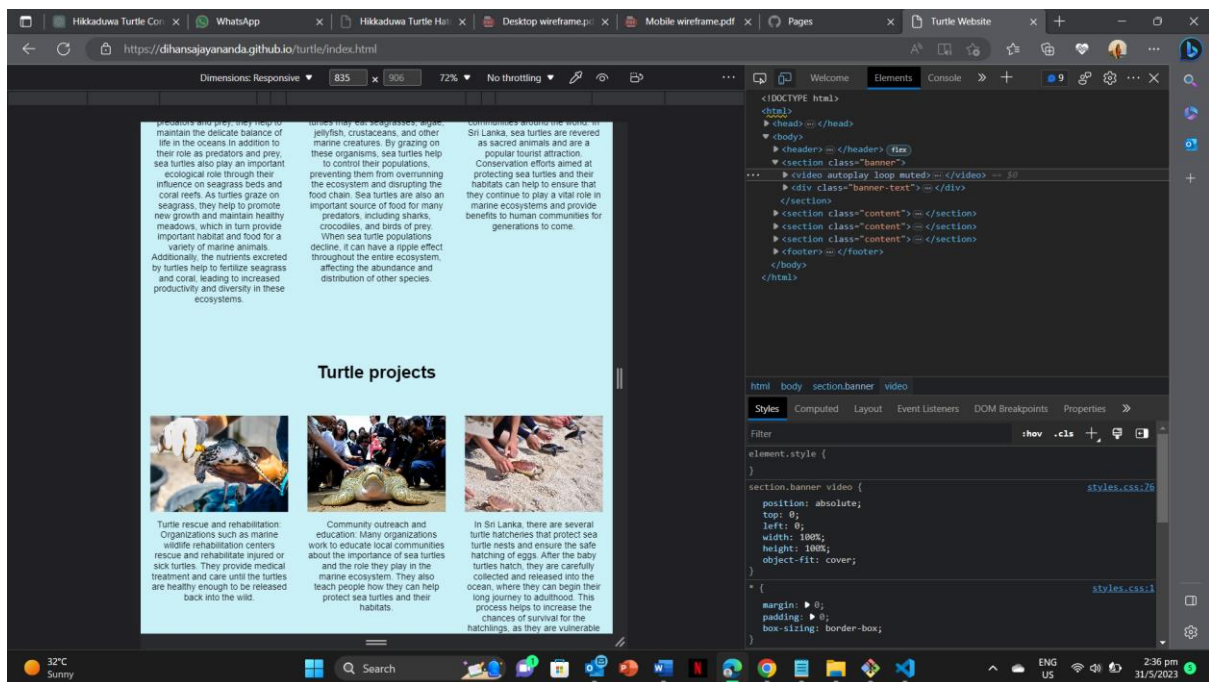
Hikkaduwa Turtle Con × | WhatsApp × | Hikkaduwa Turtle Hat × | Desktop wireframe.pd × | Mobile wireframe.pdf × | Pages × | Turtle Website × | +

https://dihansajayananda.github.io/turtle/index.html

Dimensions: Responsive ▼ 835 x 906 72% ▼ No throttling ▼

predators and prey, they help to maintain the delicate balance of life in the oceans.In addition to their role as predators and prey, sea turtles also play an important ecological role through their influence on seagrass beds and coral reefs. As turtles graze on seagrass, they help to promote new growth and maintain healthy meadows, which in turn provide important habitat and food for a variety of marine animals. Additionally, the nutrients excreted by turtles help to fertilize seagrass and coral, leading to increased productivity and diversity in these ecosystems.

turtles may eat seagrasses, algae, jellyfish, crustaceans, and other marine creatures. By grazing on these organisms, sea turtles help to control their populations, preventing them from overrunning the ecosystem and disrupting the food chain. Sea turtles are also an important source of food for many predators, including sharks, crocodiles, and birds of prey. When sea turtle populations decline, it can have a ripple effect throughout the entire ecosystem, affecting the abundance and distribution of other species.

communities around the world. In Sri Lanka, sea turtles are revered as sacred animals and are a popular tourist attraction. Conservation efforts aimed at protecting sea turtles and their habitats can help to ensure that they continue to play a vital role in marine ecosystems and provide benefits to human communities for generations to come.

Turtle projects

Turtle rescue and rehabilitation: Organizations such as marine wildlife rehabilitation centers rescue and rehabilitate injured or sick turtles. They provide medical treatment and care until the turtles are healthy enough to be released back into the wild.

Community outreach and education: Many organizations work to educate local communities about the importance of sea turtles and the role they play in the marine ecosystem. They also teach people how they can help protect sea turtles and their habitats.

In Sri Lanka, there are several turtle hatcheries that protect sea turtle nests and ensure the safe hatching of eggs. After the baby turtles hatch, they are carefully collected and released into the ocean, where they can begin their long journey to adulthood. This process helps to increase the chances of survival for the hatchlings, as they are vulnerable

Welcome Elements Console » +

<!DOCTYPE html>
<html>
▶ <head> ··· </head>
▼ <body>
▶ <header> ··· </header> flex
▼ <section class="banner">
▶ <video autoplay loop muted> ··· </video> == $0
▶ <div class="banner-text"> ··· </div>
</section>
▶ <section class="content"> ··· </section>
▶ <section class="content"> ··· </section>
▶ <section class="content"> ··· </section>
▶ <footer> ··· </footer>
</body>
</html>

html body section.banner video

Styles Computed Layout Event Listeners DOM Breakpoints Properties »

Filter :hov .cls +

element.style {
}

section.banner video { styles.css:76
position: absolute;
top: 0;
left: 0;
width: 100%;
height: 100%;
object-fit: cover;
}

* { styles.css:1
margin: ▶ 0;
padding: ▶ 0;
box-sizing: border-box;
}

32°C Sunny
Search
ENG US
2:36 pm 31/5/2023